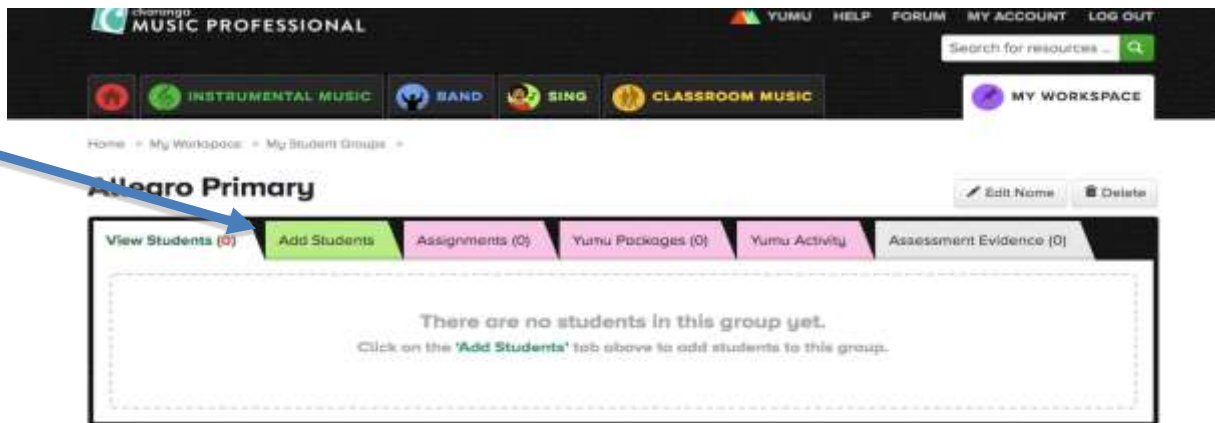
charanga MUSIC PROFESSIONAL

YUMU HELP FORUM MY ACCOUNT LOG OUT

Search for resources ...

INSTRUMENTAL MUSIC BAND SING CLASSROOM MUSIC MY WORKSPACE

Home » My Workspace » My Student Groups »

Allegro Primary

Edit Name Delete

View Students (0) Add Students Assignments (0) Yumu Packages (0) Yumu Activity Assessment Evidence (0)

There are no students in this group yet.
Click on the 'Add Students' tab above to add students to this group.